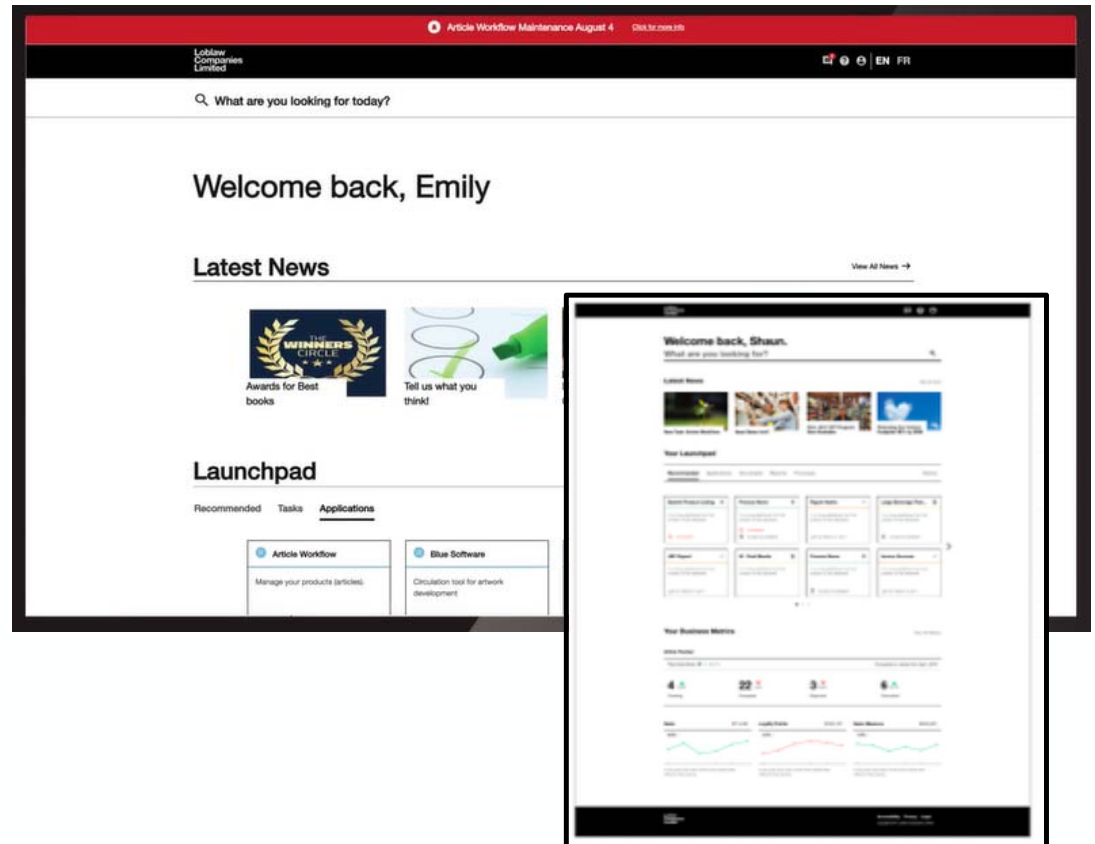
Article Workflow Maintenance August 4 Click for more info

Loblaw Companies Limited

EN FR

What are you looking for today?

Welcome back, Emily

Latest News

View All News →

THE WINNERS CIRCLE

Awards for Best books

Tell us what you think!

Launchpad

Recommended Tasks Applications

Article Workflow

Manage your products (articles).

Blue Software

Circulation tool for artwork development

Welcome back, Shaun.

What are you looking for?

Latest News

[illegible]

Your Launchpad

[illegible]

Your Business Metrics

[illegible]

4

22

3

6

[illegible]